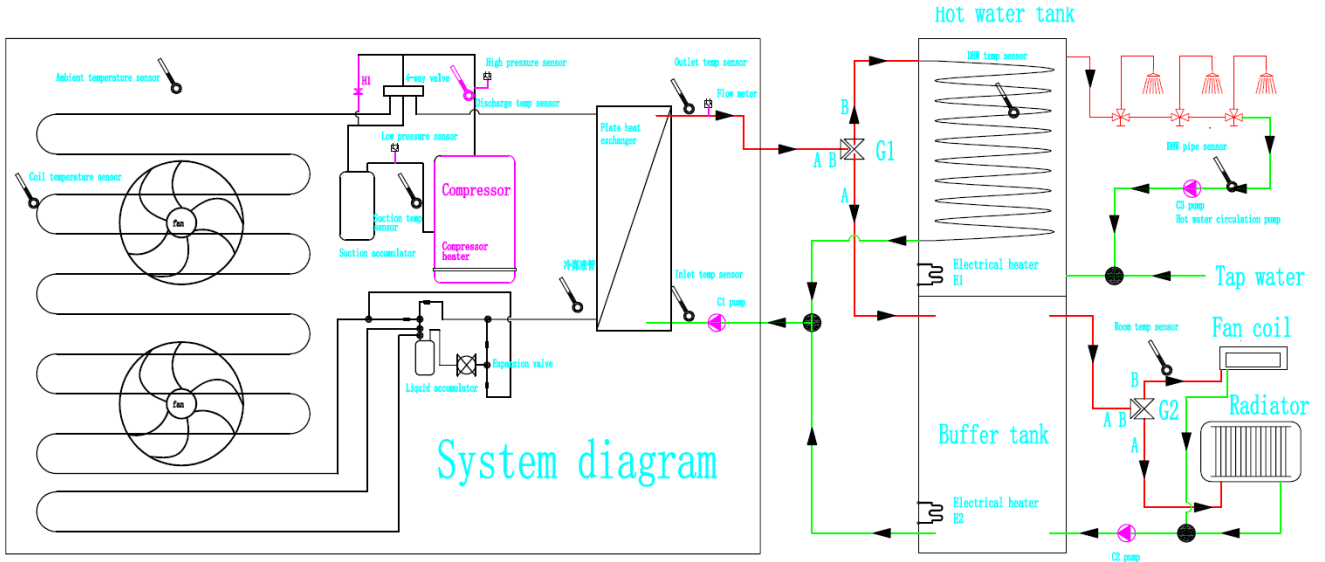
Hot water tank

Ambient temperature sensor

H1

4-way valve

High pressure sensor

Discharge temp sensor

Outlet temp sensor

Flow meter

DHW temp sensor

Low pressure sensor

Plate heat exchanger

B

A B

G1

A

DHW pipe sensor

Coil temperature sensor

fan

Compressor

Suction temp sensor

Suction accumulator

Compressor heater

C3 pump

Hot water circulation pump

冷媒液管

Inlet temp sensor

Electrical heater E1

Tap water

C1 pump

Room temp sensor

Fan coil

Expansion valve

Liquid accumulator

fan

B

A B

G2

A

Radiator

Buffer tank

System diagram

Electrical heater E2

C2 pump